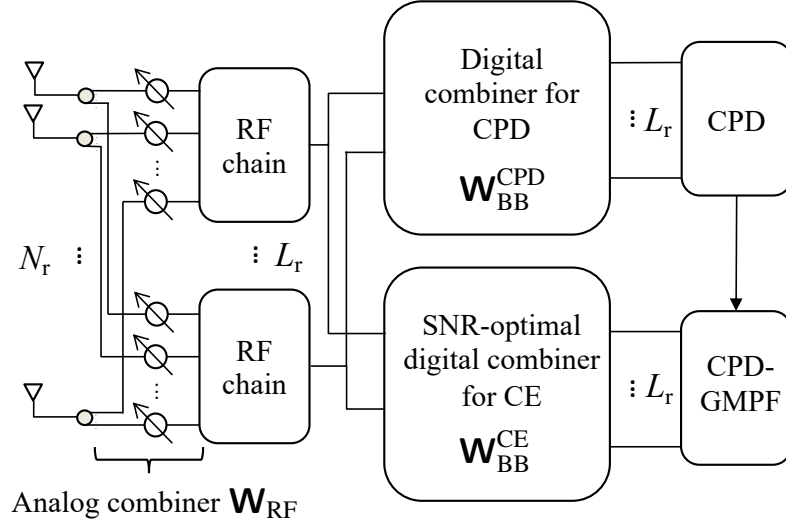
RF chain

Digital combiner for CPD

$\mathbf{W}_{\mathrm{BB}}^{\mathrm{CPD}}$

$\vdots$ $L_\mathrm{r}$

CPD

$N_\mathrm{r}$ $\vdots$

$\vdots$ $L_\mathrm{r}$

RF chain

SNR-optimal digital combiner for CE

$\mathbf{W}_{\mathrm{BB}}^{\mathrm{CE}}$

$\vdots$ $L_\mathrm{r}$

CPD-GMPF

Analog combiner $\mathbf{W}_{\mathrm{RF}}$